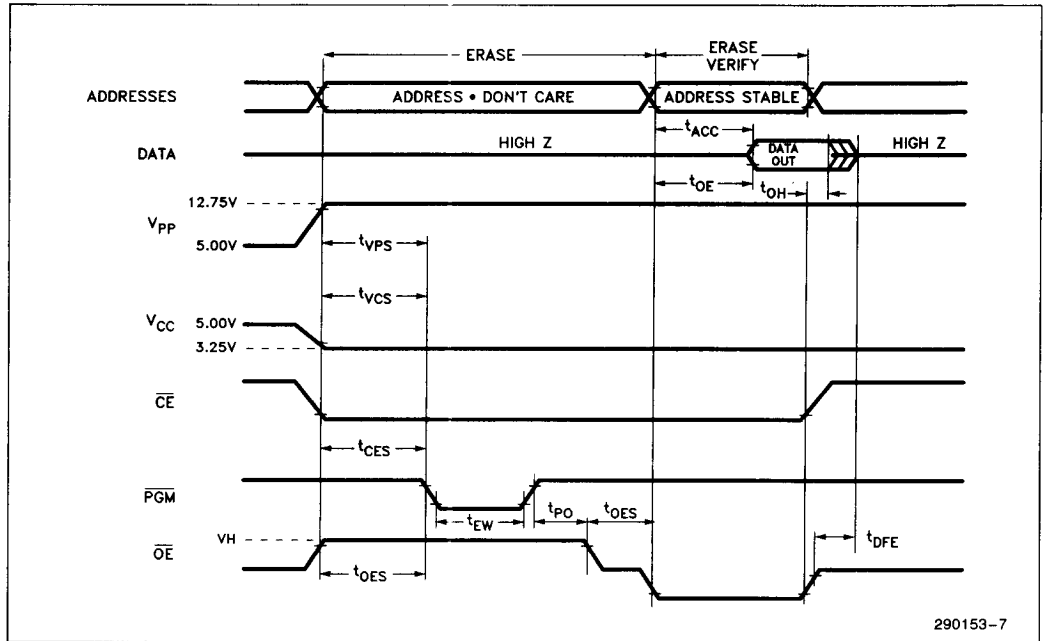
ERASE

ERASE VERIFY

ADDRESSES

ADDRESS • DON'T CARE

ADDRESS STABLE

$t_{ACC}$

DATA

HIGH Z

DATA OUT

HIGH Z

$t_{OE}$

$t_{OH}$

12.75V

$V_{PP}$

5.00V

$t_{VPS}$

$t_{VCS}$

$V_{CC}$

5.00V

3.25V

$\overline{CE}$

$t_{CES}$

$\overline{PGM}$

$t_{EW}$

$t_{PO}$

$t_{OES}$

VH

$\overline{OE}$

$t_{DFE}$

$t_{OES}$

290153-7